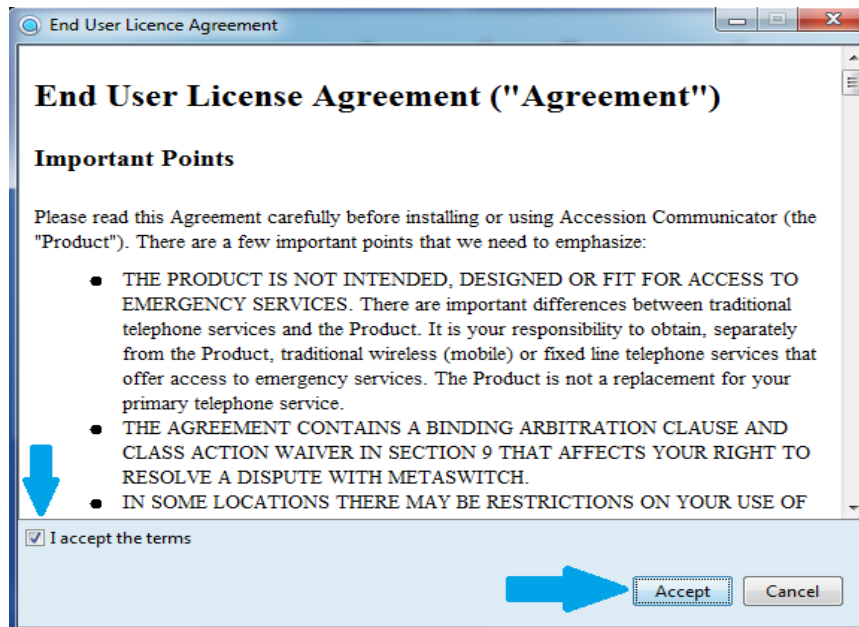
End User Licence Agreement

End User License Agreement ("Agreement")

Important Points

Please read this Agreement carefully before installing or using Accession Communicator (the "Product"). There are a few important points that we need to emphasize:

- THE PRODUCT IS NOT INTENDED, DESIGNED OR FIT FOR ACCESS TO EMERGENCY SERVICES. There are important differences between traditional telephone services and the Product. It is your responsibility to obtain, separately from the Product, traditional wireless (mobile) or fixed line telephone services that offer access to emergency services. The Product is not a replacement for your primary telephone service.
- THE AGREEMENT CONTAINS A BINDING ARBITRATION CLAUSE AND CLASS ACTION WAIVER IN SECTION 9 THAT AFFECTS YOUR RIGHT TO RESOLVE A DISPUTE WITH METASWITCH.
- IN SOME LOCATIONS THERE MAY BE RESTRICTIONS ON YOUR USE OF

I accept the terms

Accept

Cancel